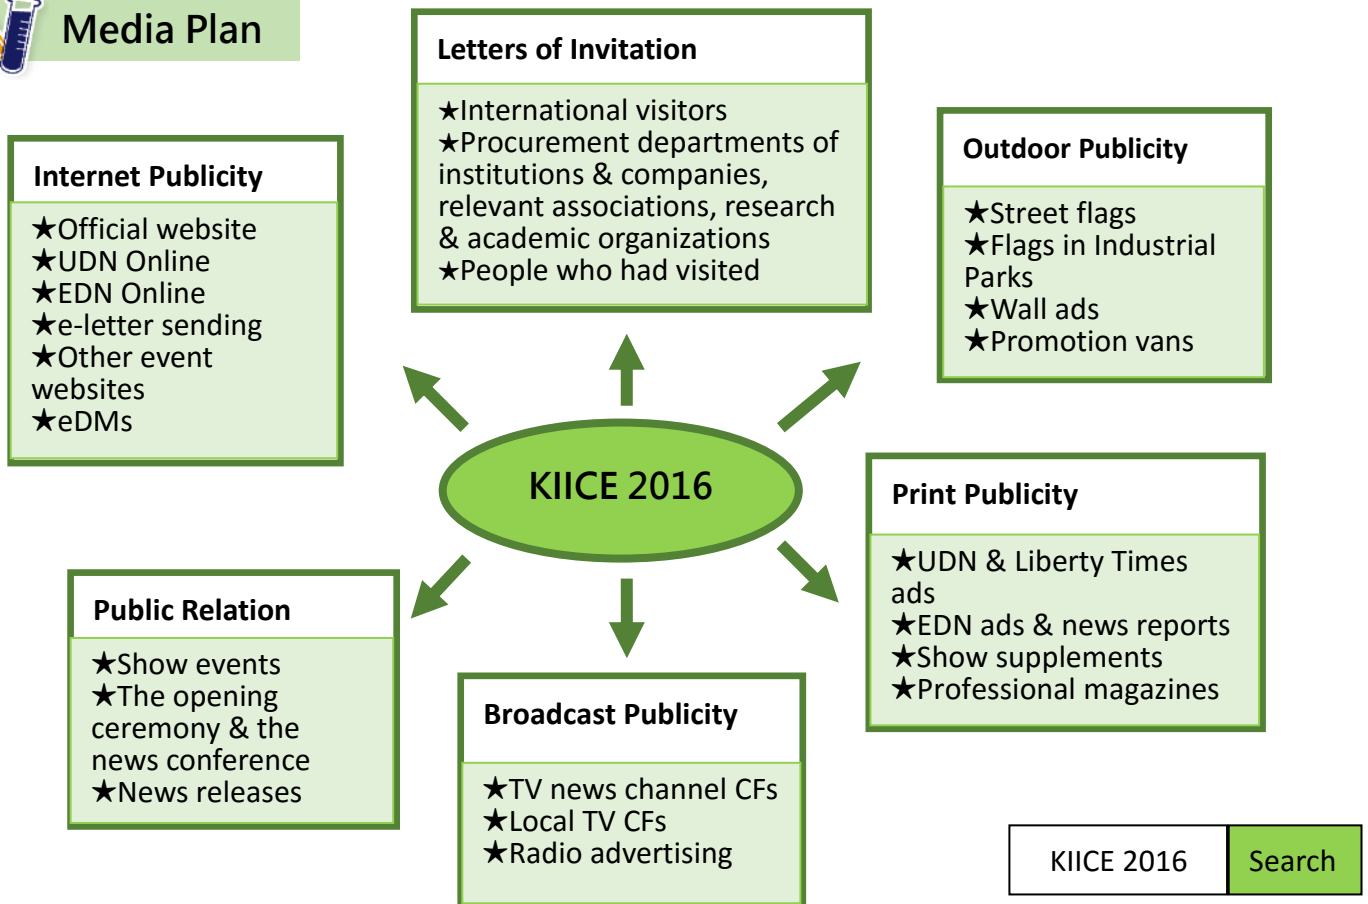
Media Plan

Letters of Invitation

★International visitors
★Procurement departments of institutions & companies, relevant associations, research & academic organizations
★People who had visited

Internet Publicity

★Official website
★UDN Online
★EDN Online
★e-letter sending
★Other event websites
★eDMs

Outdoor Publicity

★Street flags
★Flags in Industrial Parks
★Wall ads
★Promotion vans

KIICE 2016

Print Publicity

★UDN & Liberty Times ads
★EDN ads & news reports
★Show supplements
★Professional magazines

Public Relation

★Show events
★The opening ceremony & the news conference
★News releases

Broadcast Publicity

★TV news channel CFs
★Local TV CFs
★Radio advertising

KIICE 2016 Search